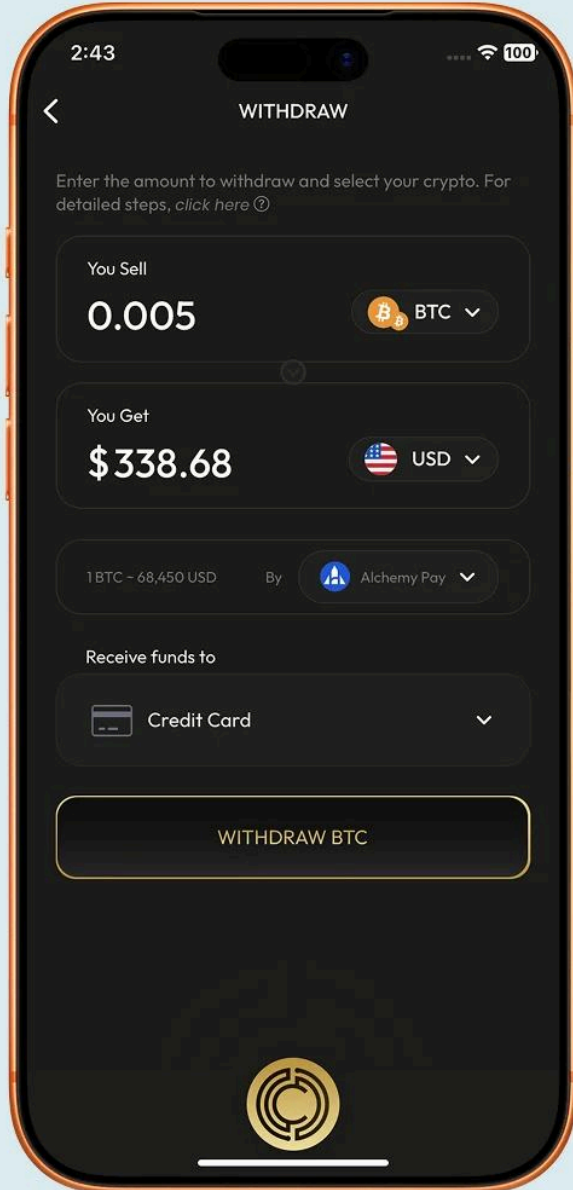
2:43

100

WITHDRAW

Enter the amount to withdraw and select your crypto. For detailed steps, *click here*

You Sell

0.005

BTC

You Get

$338.68

USD

1 BTC ~ 68,450 USD

By

Alchemy Pay

Receive funds to

Credit Card

WITHDRAW BTC